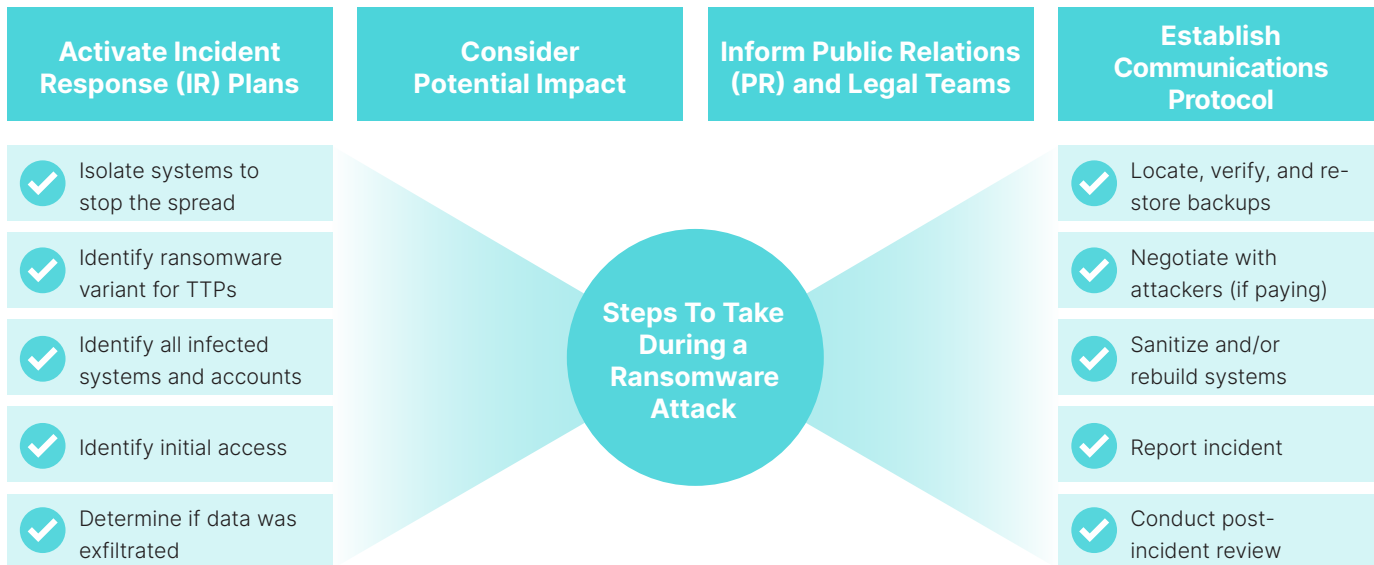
Activate Incident Response (IR) Plans

Consider Potential Impact

Inform Public Relations (PR) and Legal Teams

Establish Communications Protocol

Isolate systems to stop the spread

Identify ransomware variant for TTPs

Identify all infected systems and accounts

Identify initial access

Determine if data was exfiltrated

Steps To Take During a Ransomware Attack

Locate, verify, and restore backups

Negotiate with attackers (if paying)

Sanitize and/or rebuild systems

Report incident

Conduct post-incident review